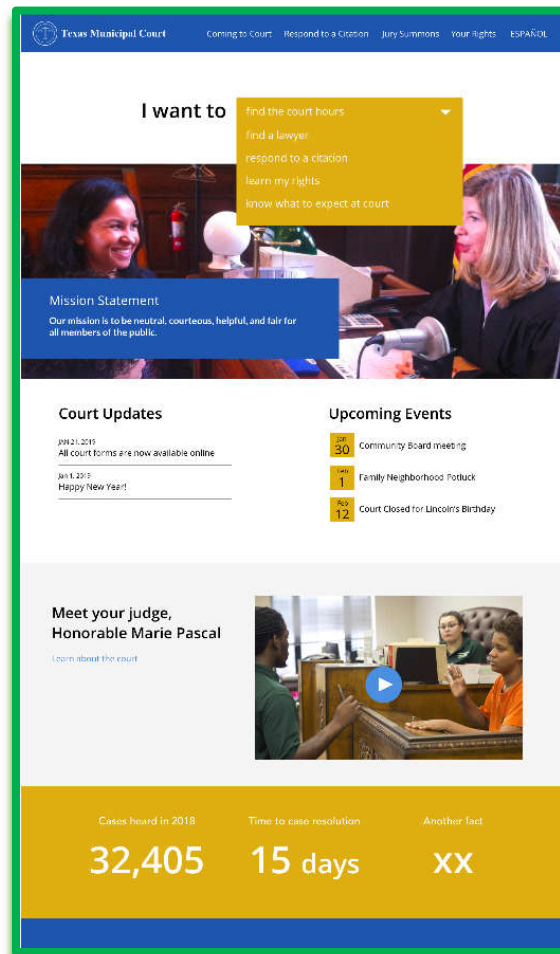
Texas Municipal Court

Coming to Court Respond to a Citation Jury Summons Your Rights ESPAÑOL

I want to find the court hours

find a lawyer

respond to a citation

learn my rights

know what to expect at court

Mission Statement

Our mission is to be neutral, courteous, helpful, and fair for all members of the public.

Court Updates

JAN 21, 2019
All court forms are now available online

Jan 1, 2019
Happy New Year!

Upcoming Events

Jan 30 Community Board meeting

Feb 1 Family Neighborhood Potluck

Feb 12 Court Closed for Lincoln's Birthday

Meet your judge, Honorable Marie Pascal

Learn about the court

Cases heard in 2018
32,405

Time to case resolution
15 days

Another fact
XX